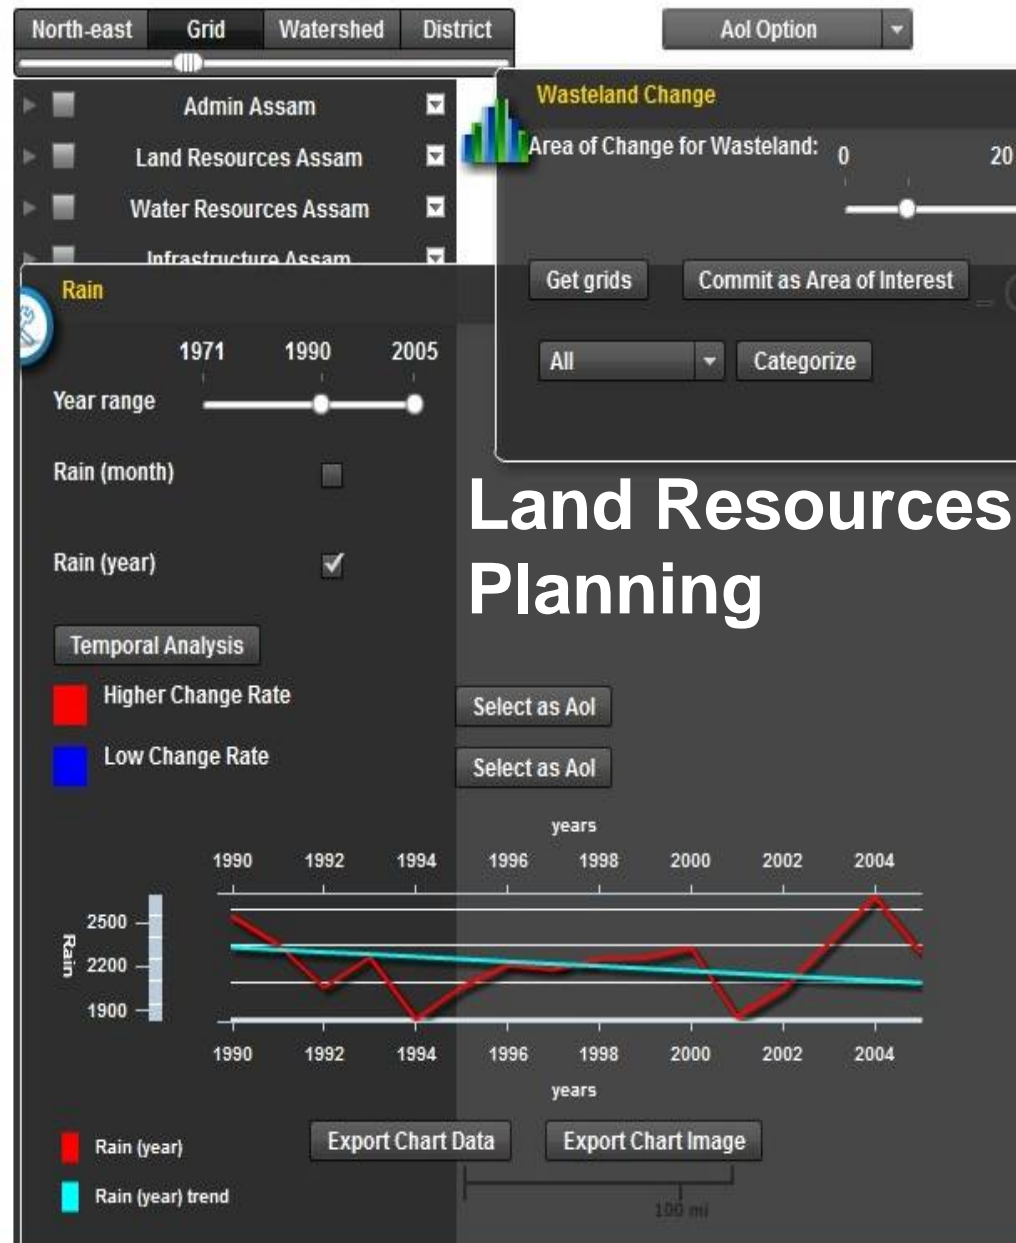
North-east Grid Watershed District

AoI Option

Admin Assam

Land Resources Assam

Water Resources Assam

Infrastructure Assam

Wasteland Change

Area of Change for Wasteland: 0 20

Get grids

Commit as Area of Interest

All

Categorize

Rain

1971 1990 2005

Year range

Rain (month)

Rain (year)

Land Resources Planning

Temporal Analysis

Higher Change Rate

Low Change Rate

Select as AoI

Select as AoI

years

1990 1992 1994 1996 1998 2000 2002 2004

Rain

2500

2200

1900

1990 1992 1994 1996 1998 2000 2002 2004

years

Rain (year)

Rain (year) trend

Export Chart Data

Export Chart Image

100 mi